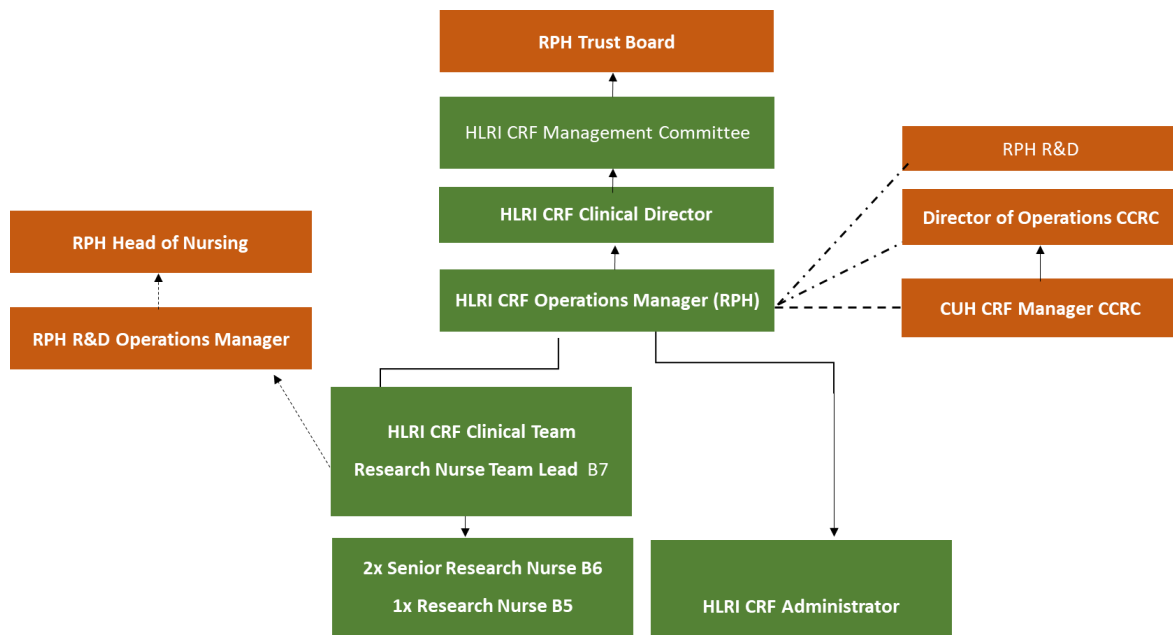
RPH Trust Board

HLRI CRF Management Committee

HLRI CRF Clinical Director

HLRI CRF Operations Manager (RPH)

RPH R&D

Director of Operations CCRC

CUH CRF Manager CCRC

RPH Head of Nursing

RPH R&D Operations Manager

HLRI CRF Clinical Team

Research Nurse Team Lead B7

2x Senior Research Nurse B6

1x Research Nurse B5

HLRI CRF Administrator